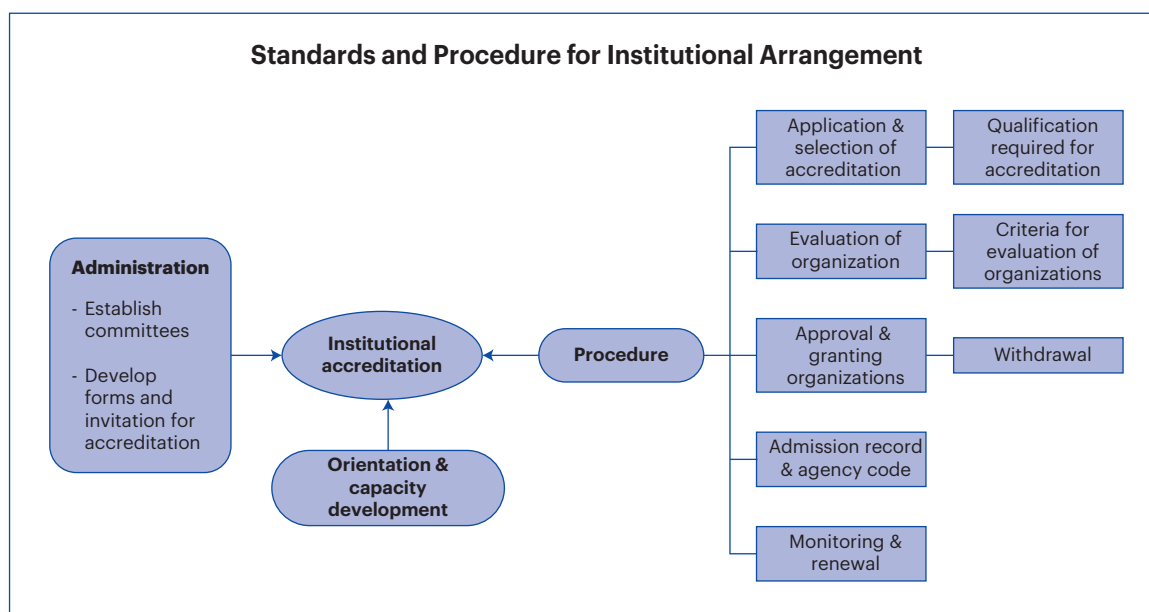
Standards and Procedure for Institutional Arrangement

Administration

- Establish committees

- Develop forms and invitation for accreditation

Institutional accreditation

Orientation & capacity development

Procedure

Application & selection of accreditation

Qualification required for accreditation

Evaluation of organization

Criteria for evaluation of organizations

Approval & granting organizations

Withdrawal

Admission record & agency code

Monitoring & renewal